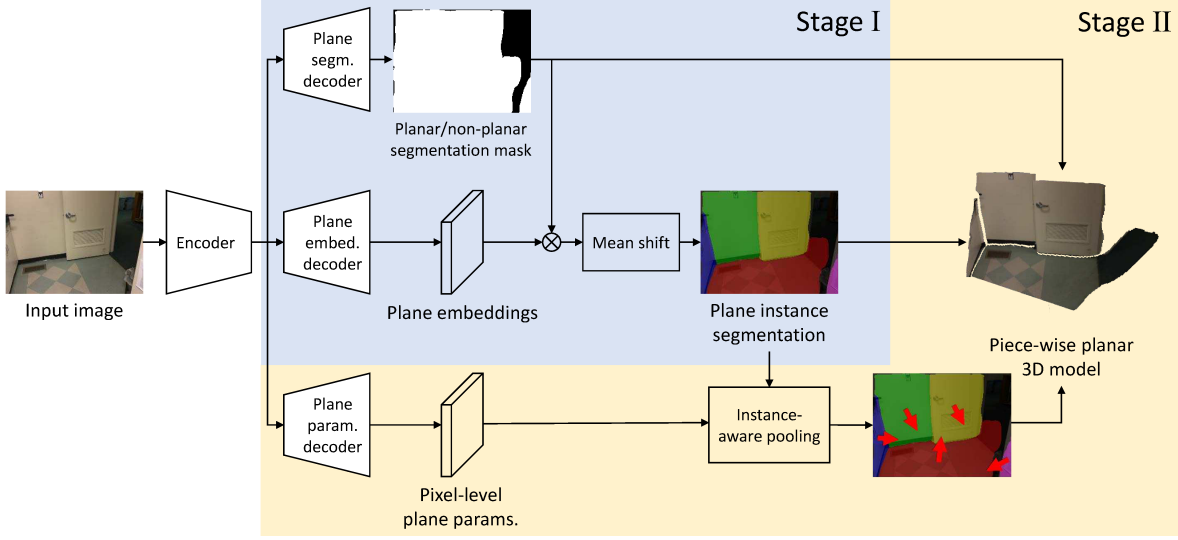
Stage I

Stage II

Plane segm. decoder

Planar/non-planar segmentation mask

Input image

Encoder

Plane embed. decoder

Plane embeddings

$\otimes$

Mean shift

Plane instance segmentation

Piece-wise planar 3D model

Plane param. decoder

Pixel-level plane params.

Instance-aware pooling